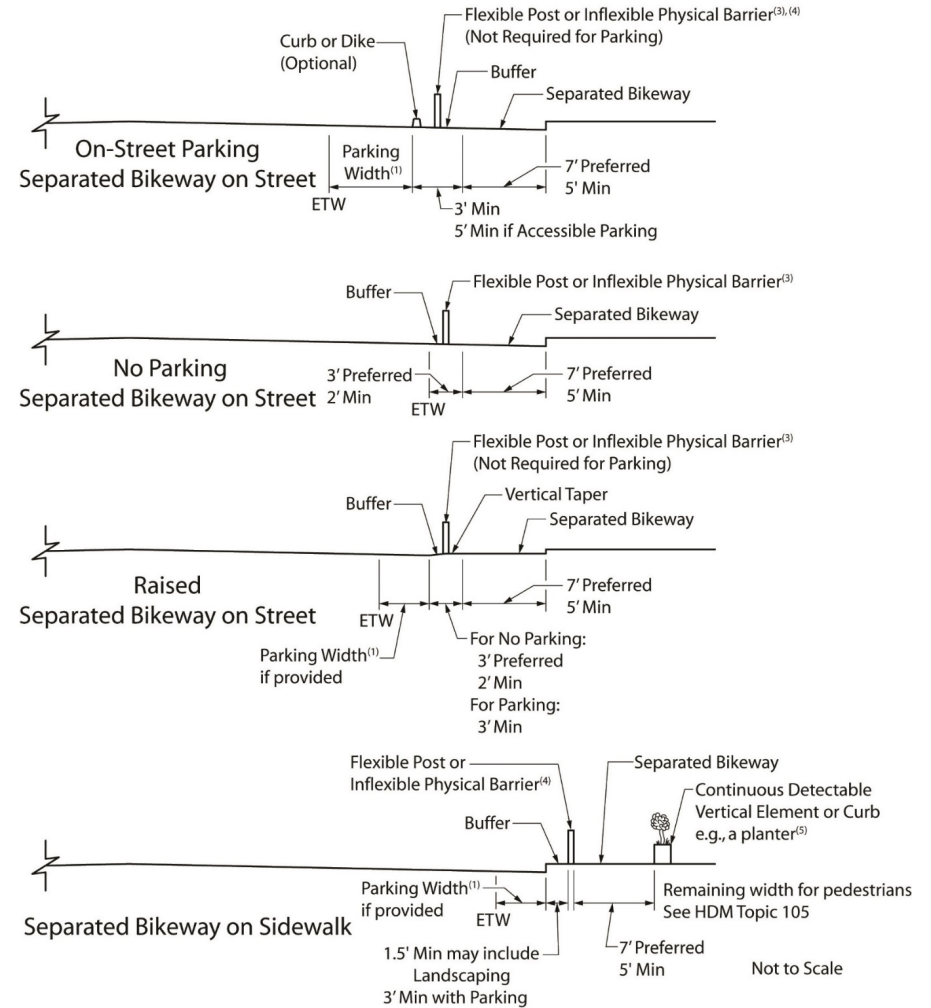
Flexible Post or Inflexible Physical Barrier$^{(3),(4)}$
(Not Required for Parking)
Curb or Dike
(Optional)
Buffer
Separated Bikeway
On-Street Parking
Separated Bikeway on Street
Parking Width$^{(1)}$
7' Preferred
5' Min
ETW
3' Min
5' Min if Accessible Parking

Flexible Post or Inflexible Physical Barrier$^{(3)}$
Buffer
Separated Bikeway
No Parking
Separated Bikeway on Street
3' Preferred
2' Min
ETW
7' Preferred
5' Min

Flexible Post or Inflexible Physical Barrier$^{(3)}$
(Not Required for Parking)
Buffer
Vertical Taper
Separated Bikeway
Raised
Separated Bikeway on Street
ETW
7' Preferred
5' Min
Parking Width$^{(1)}$
if provided
For No Parking:
3' Preferred
2' Min
For Parking:
3' Min

Flexible Post or
Inflexible Physical Barrier$^{(4)}$
Separated Bikeway
Continuous Detectable
Vertical Element or Curb
e.g., a planter$^{(5)}$
Buffer
Parking Width$^{(1)}$
if provided
ETW
Remaining width for pedestrians
See HDM Topic 105
Separated Bikeway on Sidewalk
1.5' Min may include
Landscaping
3' Min with Parking
7' Preferred
5' Min
Not to Scale